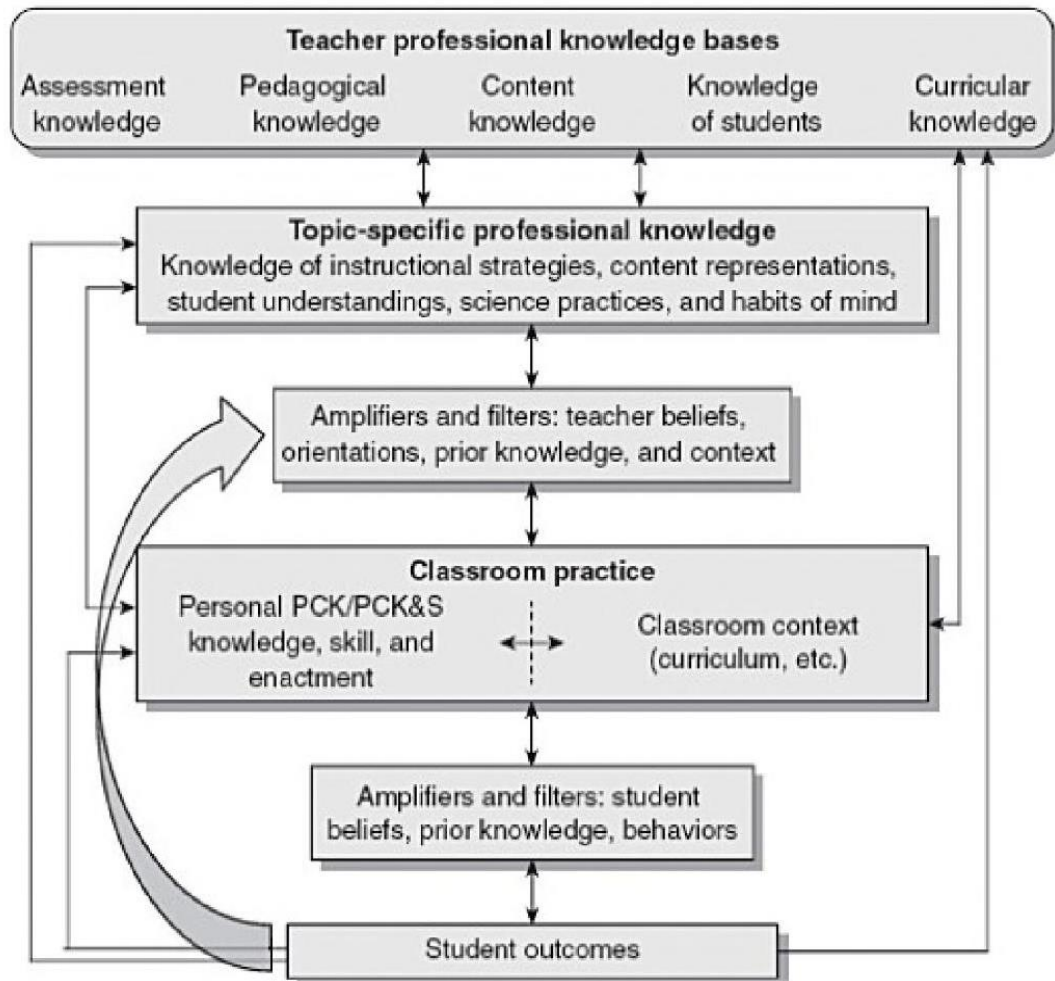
Teacher professional knowledge bases

Assessment knowledge

Pedagogical knowledge

Content knowledge

Knowledge of students

Curricular knowledge

Topic-specific professional knowledge
Knowledge of instructional strategies, content representations, student understandings, science practices, and habits of mind

Amplifiers and filters: teacher beliefs, orientations, prior knowledge, and context

Classroom practice

Personal PCK/PCK&S knowledge, skill, and enactment

Classroom context (curriculum, etc.)

Amplifiers and filters: student beliefs, prior knowledge, behaviors

Student outcomes